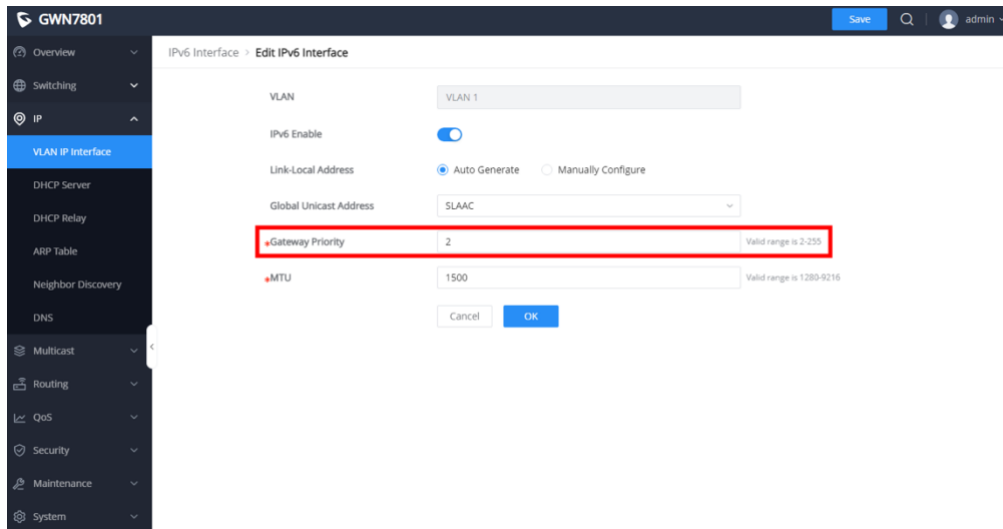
GWN7801

Save

admin

Overview

Switching

IP

VLAN IP Interface

DHCP Server

DHCP Relay

ARP Table

Neighbor Discovery

DNS

Multicast

Routing

QoS

Security

Maintenance

System

IPv6 Interface > Edit IPv6 Interface

VLAN | VLAN 1

IPv6 Enable

Link-Local Address | Auto Generate | Manually Configure

Global Unicast Address | SLAAC

*Gateway Priority | 2 | Valid range is 2-255

*MTU | 1500 | Valid range is 1280-9216

Cancel | OK